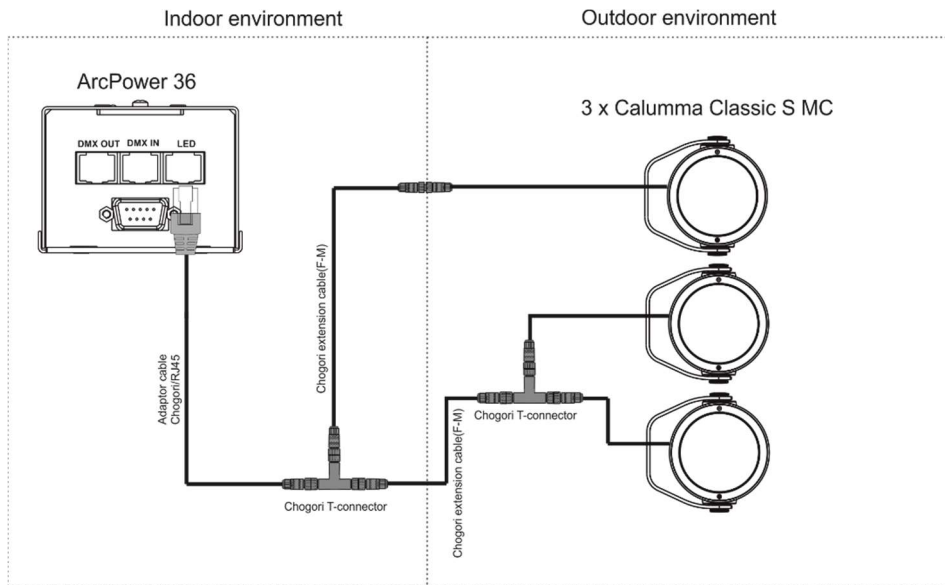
Indoor environment

Outdoor environment

ArcPower 36

DMX OUT DMX IN LED

3 x Calumma Classic S MC

Chogori extension cable(F-M)

Adaptor cable Chogori/RJ45

Chogori T-connector

Chogori extension cable(F-M)

Chogori T-connector